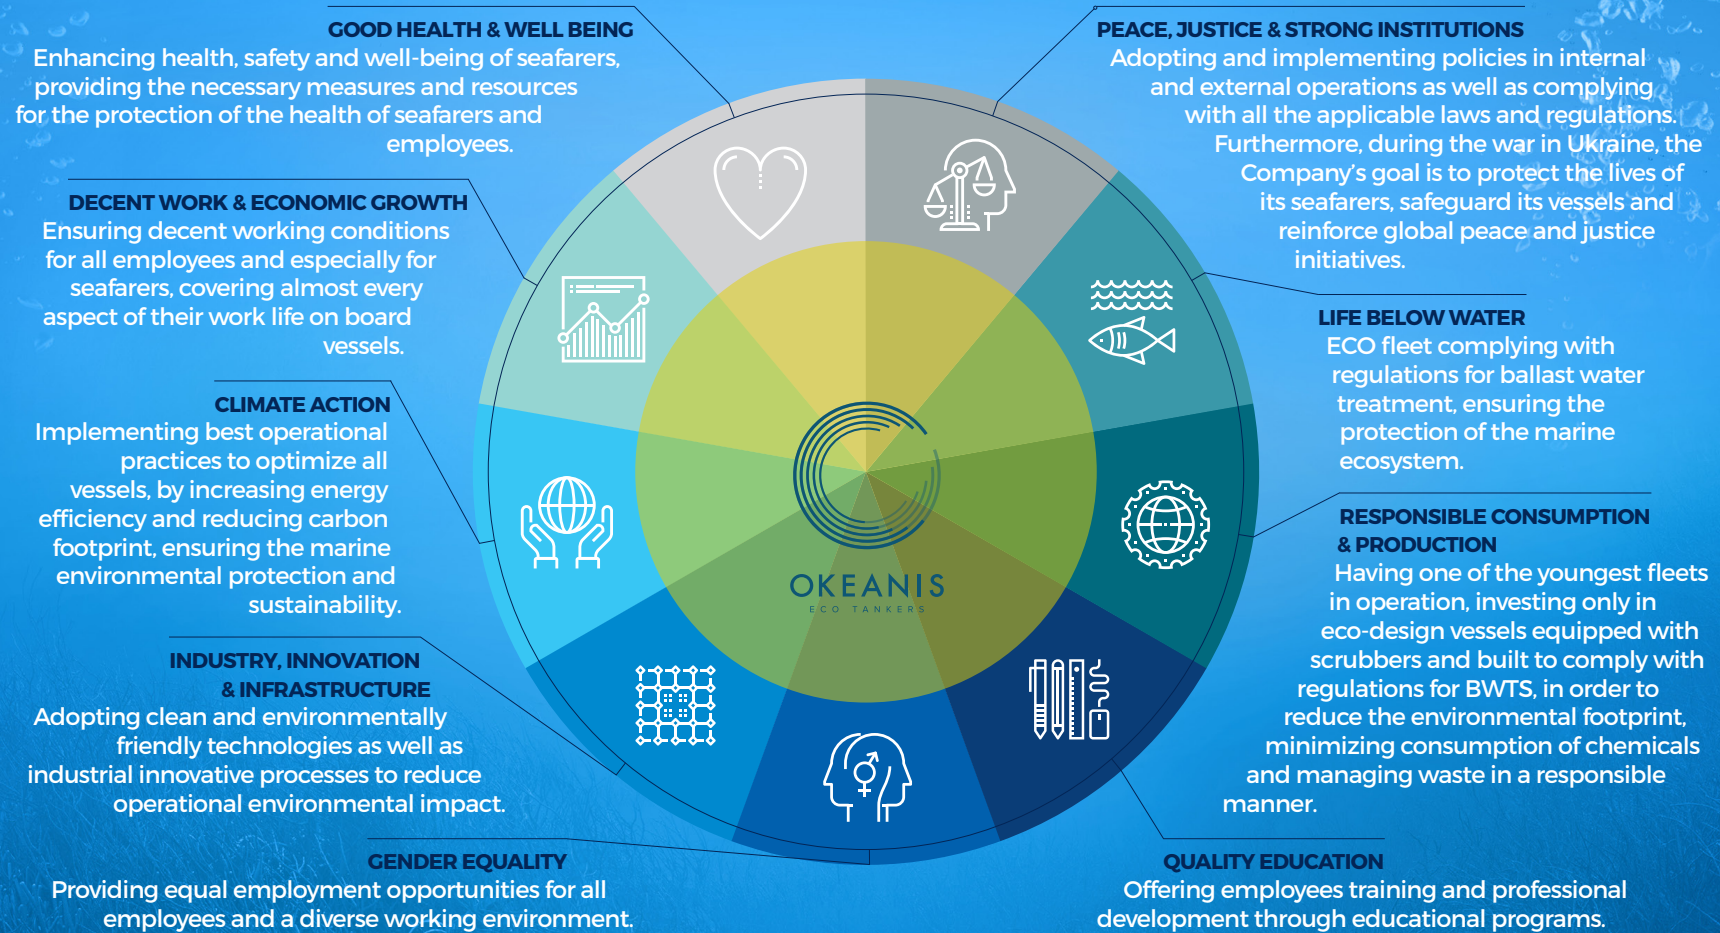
GOOD HEALTH & WELL BEING
Enhancing health, safety and well-being of seafarers, providing the necessary measures and resources for the protection of the health of seafarers and employees.

DECENT WORK & ECONOMIC GROWTH
Ensuring decent working conditions for all employees and especially for seafarers, covering almost every aspect of their work life on board vessels.

CLIMATE ACTION
Implementing best operational practices to optimize all vessels, by increasing energy efficiency and reducing carbon footprint, ensuring the marine environmental protection and sustainability.

INDUSTRY, INNOVATION & INFRASTRUCTURE
Adopting clean and environmentally friendly technologies as well as industrial innovative processes to reduce operational environmental impact.

GENDER EQUALITY
Providing equal employment opportunities for all employees and a diverse working environment.

PEACE, JUSTICE & STRONG INSTITUTIONS
Adopting and implementing policies in internal and external operations as well as complying with all the applicable laws and regulations. Furthermore, during the war in Ukraine, the Company's goal is to protect the lives of its seafarers, safeguard its vessels and reinforce global peace and justice initiatives.

LIFE BELOW WATER
ECO fleet complying with regulations for ballast water treatment, ensuring the protection of the marine ecosystem.

RESPONSIBLE CONSUMPTION & PRODUCTION
Having one of the youngest fleets in operation, investing only in eco-design vessels equipped with scrubbers and built to comply with regulations for BWTS, in order to reduce the environmental footprint, minimizing consumption of chemicals and managing waste in a responsible manner.

QUALITY EDUCATION
Offering employees training and professional development through educational programs.

OKEANIS
ECO TANKERS